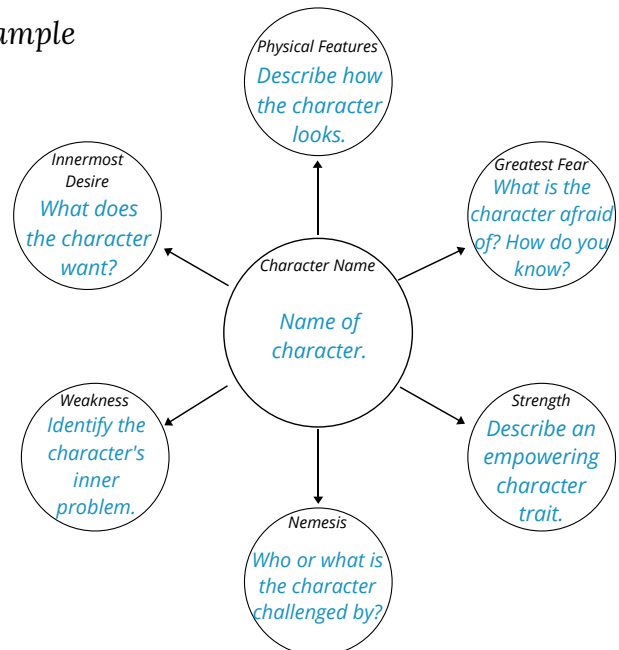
ample

Physical Features
Describe how the character looks.

Innermost Desire
What does the character want?

Greatest Fear
What is the character afraid of? How do you know?

Character Name
Name of character.

Weakness
Identify the character's inner problem.

Strength
Describe an empowering character trait.

Nemesis
Who or what is the character challenged by?